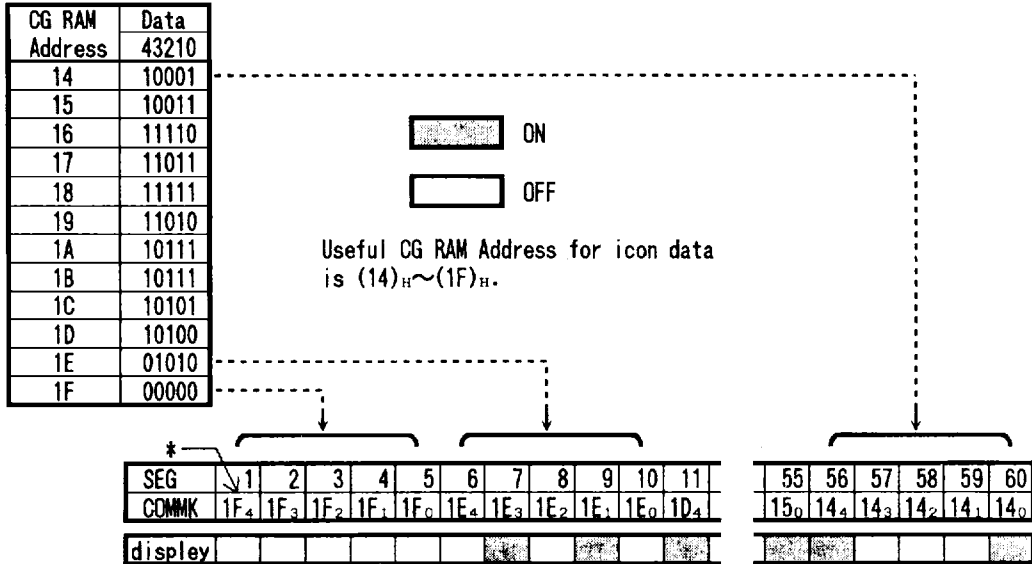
| CG RAM Address | Data 43210 |
|---|---|
| 14 | 10001 |
| 15 | 10011 |
| 16 | 11110 |
| 17 | 11011 |
| 18 | 11111 |
| 19 | 11010 |
| 1A | 10111 |
| 1B | 10111 |
| 1C | 10101 |
| 1D | 10100 |
| 1E | 01010 |
| 1F | 00000 |

ON

OFF

Useful CG RAM Address for icon data is $(14)_H \sim (1F)_H$.

*

| SEG | 1 | 2 | 3 | 4 | 5 | 6 | 7 | 8 | 9 | 10 | 11 |
|---|---|---|---|---|---|---|---|---|---|---|---|
| COMMK | $1F_4$ | $1F_3$ | $1F_2$ | $1F_1$ | $1F_0$ | $1E_4$ | $1E_3$ | $1E_2$ | $1E_1$ | $1E_0$ | $1D_4$ |
| displey | | | | | | | | | | | |

| 55 | 56 | 57 | 58 | 59 | 60 |
|---|---|---|---|---|---|
| $15_0$ | $14_4$ | $14_3$ | $14_2$ | $14_1$ | $14_0$ |
| | | | | | |